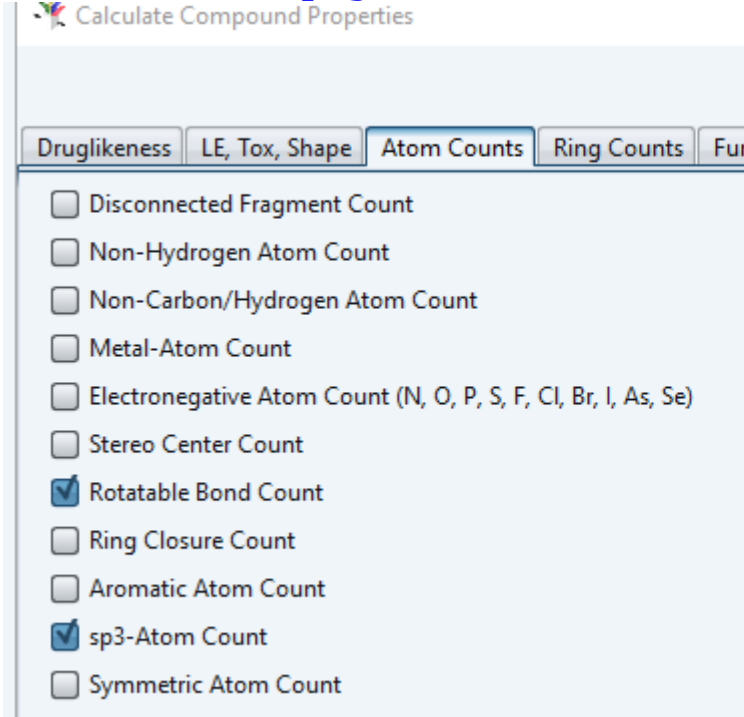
Calculate Compound Properties

Druglikeness | LE, Tox, Shape | Atom Counts | Ring Counts | Fu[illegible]

Disconnected Fragment Count
Non-Hydrogen Atom Count
Non-Carbon/Hydrogen Atom Count
Metal-Atom Count
Electronegative Atom Count (N, O, P, S, F, Cl, Br, I, As, Se)
Stereo Center Count
Rotatable Bond Count
Ring Closure Count
Aromatic Atom Count
sp3-Atom Count
Symmetric Atom Count